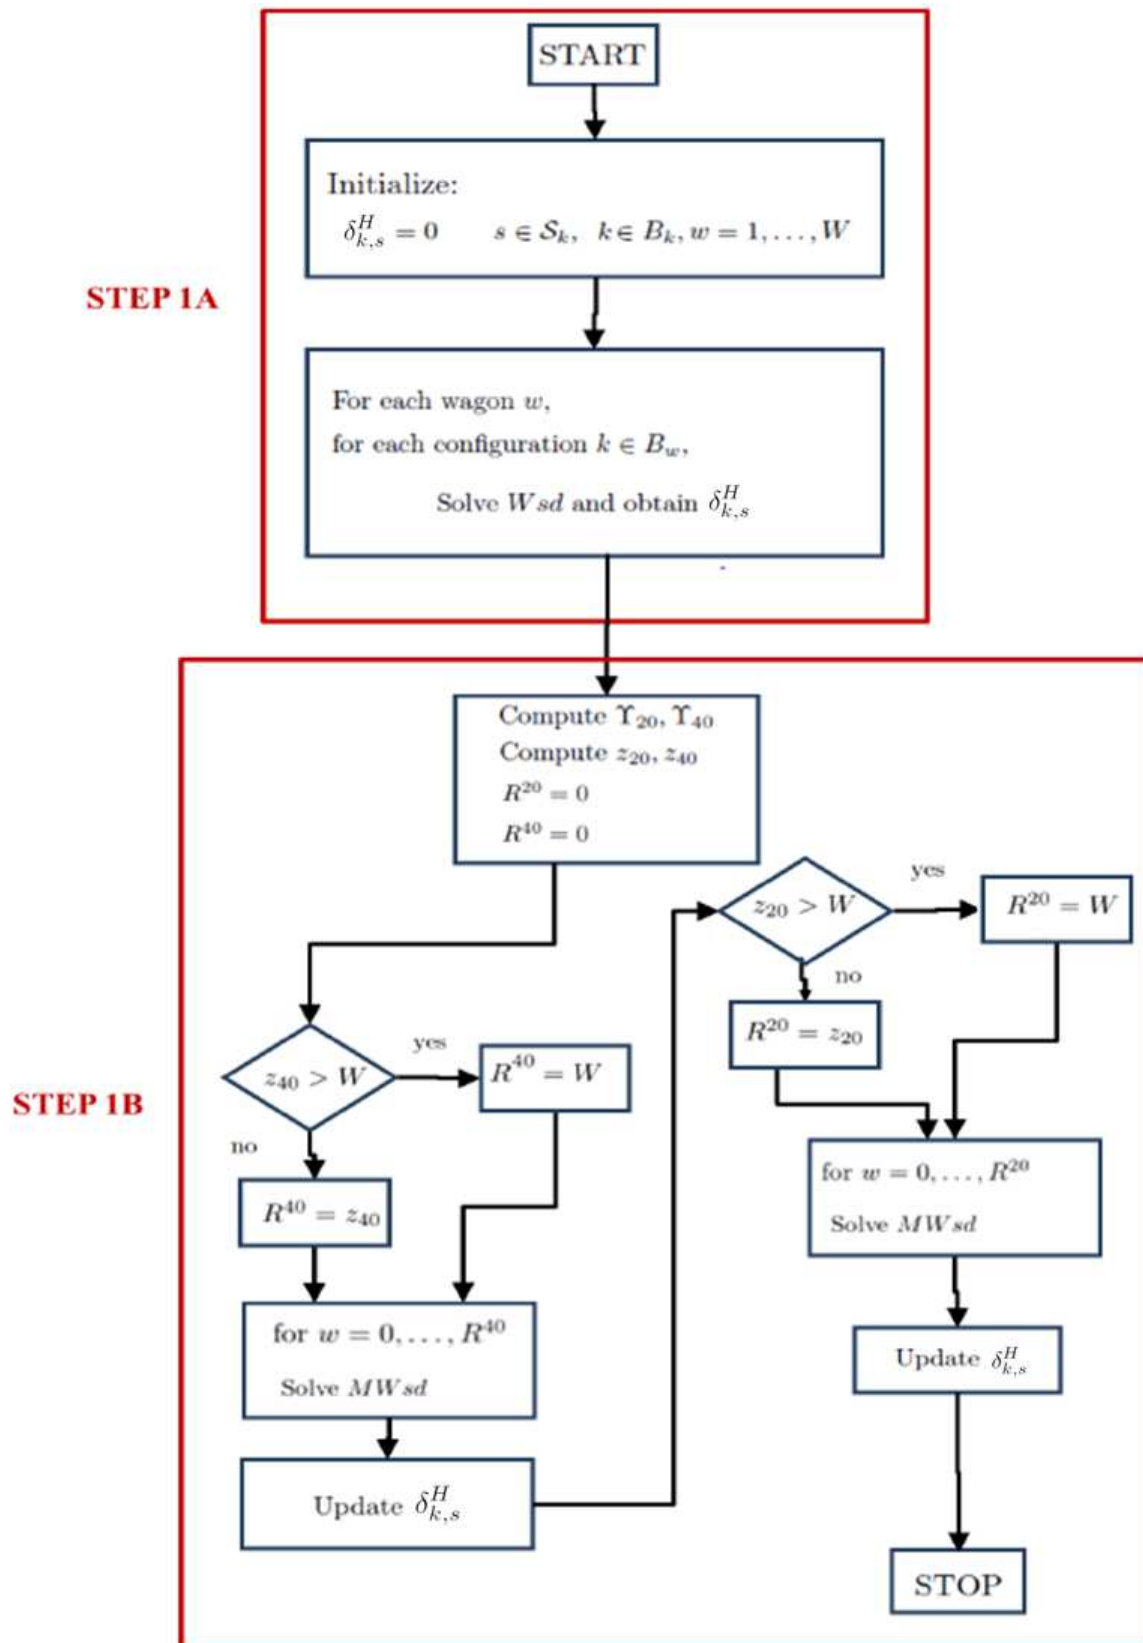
START

Initialize:
$\delta^H_{k,s} = 0 \quad s \in \mathcal{S}_k, \; k \in B_k, w = 1, \ldots, W$

STEP 1A

For each wagon $w$,
for each configuration $k \in B_w$,
Solve $Wsd$ and obtain $\delta^H_{k,s}$

Compute $\Upsilon_{20}, \Upsilon_{40}$
Compute $z_{20}, z_{40}$
$R^{20} = 0$
$R^{40} = 0$

STEP 1B

$z_{40} > W$
yes
$R^{40} = W$
no
$R^{40} = z_{40}$

for $w = 0, \ldots, R^{40}$
Solve $MWsd$

Update $\delta^H_{k,s}$

$z_{20} > W$
yes
$R^{20} = W$
no
$R^{20} = z_{20}$

for $w = 0, \ldots, R^{20}$
Solve $MWsd$

Update $\delta^H_{k,s}$

STOP